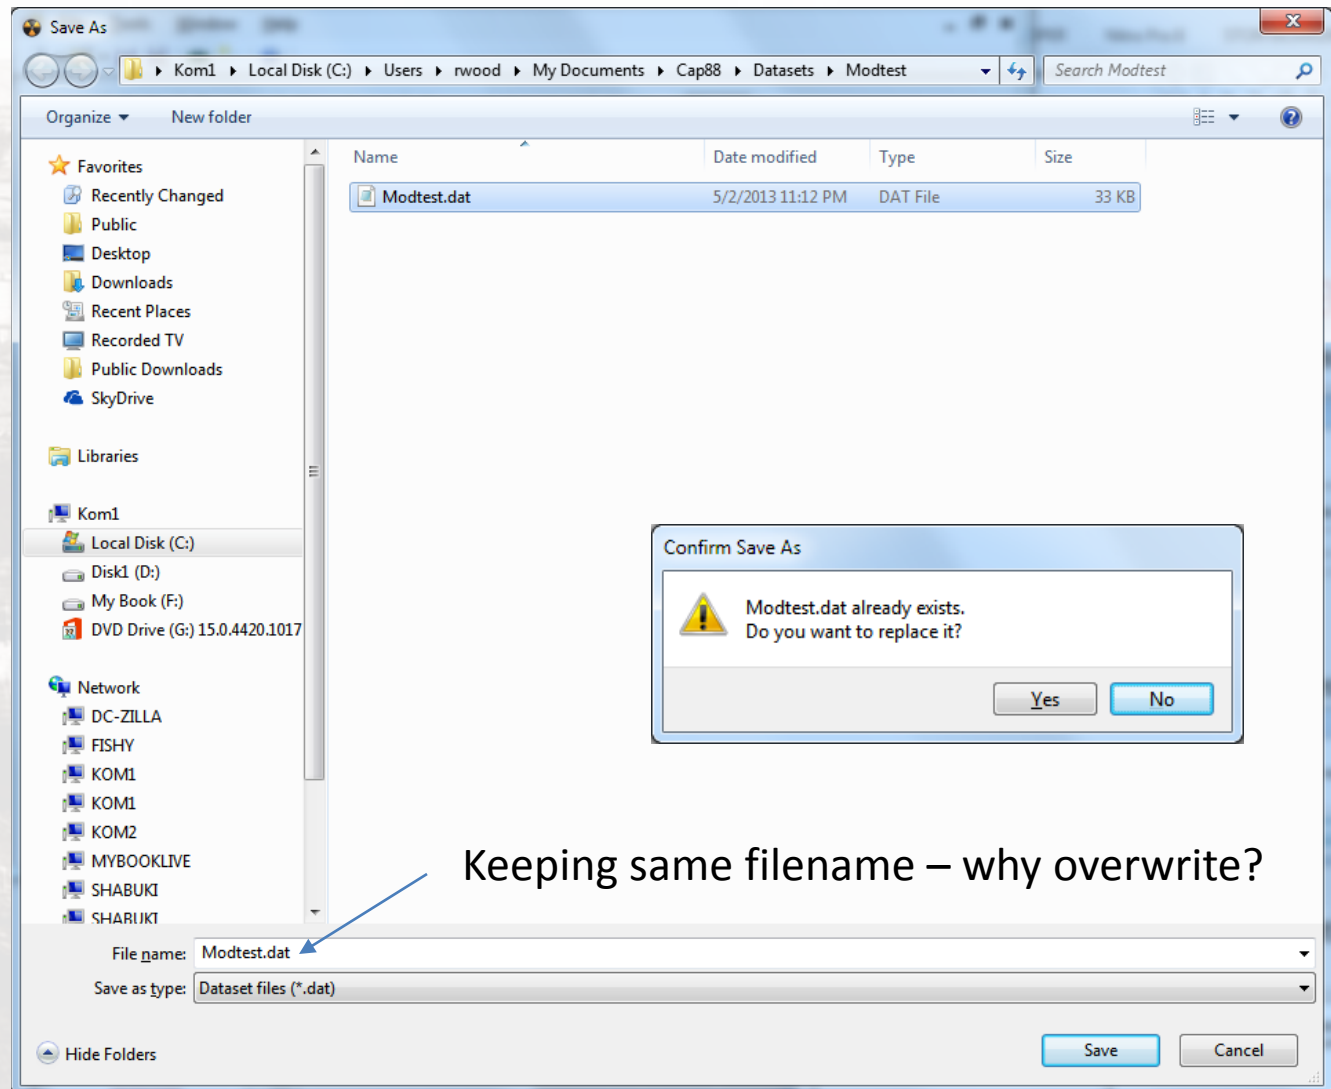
Save As

Kom1 ▸ Local Disk (C:) ▸ Users ▸ rwood ▸ My Documents ▸ Cap88 ▸ Datasets ▸ Modtest

Search Modtest

Organize ▾ New folder

Favorites
Recently Changed
Public
Desktop
Downloads
Recent Places
Recorded TV
Public Downloads
SkyDrive

Libraries

Kom1
Local Disk (C:)
Disk1 (D:)
My Book (F:)
DVD Drive (G:) 15.0.4420.1017

Network
DC-ZILLA
FISHY
KOM1
KOM1
KOM2
MYBOOKLIVE
SHABUKI
SHABUKI

| Name | Date modified | Type | Size |
|---|---|---|---|
| Modtest.dat | 5/2/2013 11:12 PM | DAT File | 33 KB |

Confirm Save As

Modtest.dat already exists.
Do you want to replace it?

Yes No

Keeping same filename – why overwrite?

File name: Modtest.dat

Save as type: Dataset files (*.dat)

Hide Folders

Save Cancel